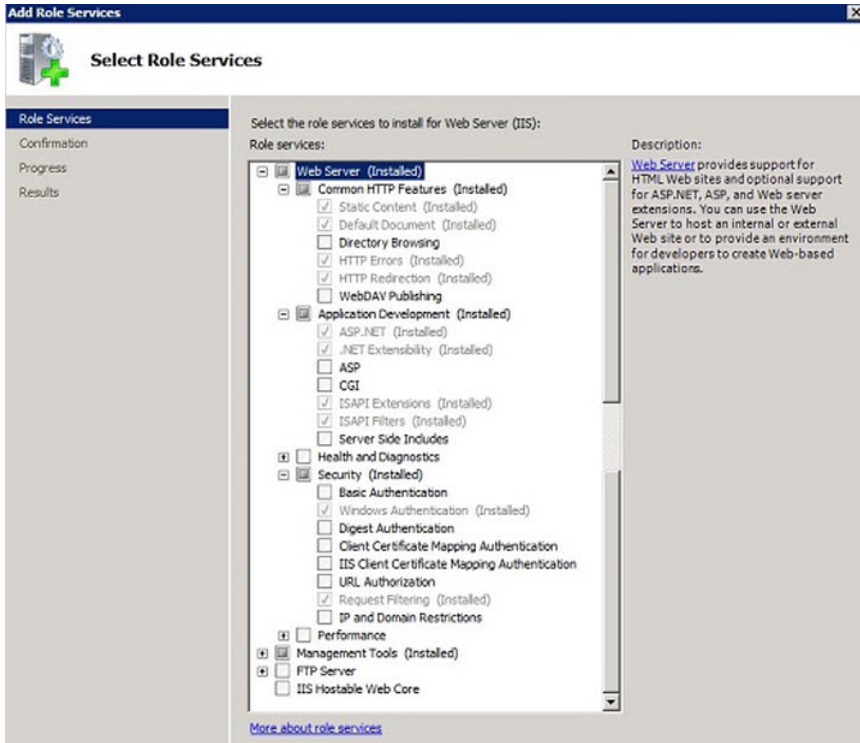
Add Role Services

Select Role Services

Role Services
Confirmation
Progress
Results

Select the role services to install for Web Server (IIS):

Role services:

Web Server (Installed)
Common HTTP Features (Installed)
Static Content (Installed)
Default Document (Installed)
Directory Browsing
HTTP Errors (Installed)
HTTP Redirection (Installed)
WebDAV Publishing
Application Development (Installed)
ASP.NET (Installed)
.NET Extensibility (Installed)
ASP
CGI
ISAPI Extensions (Installed)
ISAPI Filters (Installed)
Server Side Includes
Health and Diagnostics
Security (Installed)
Basic Authentication
Windows Authentication (Installed)
Digest Authentication
Client Certificate Mapping Authentication
IIS Client Certificate Mapping Authentication
URL Authorization
Request Filtering (Installed)
IP and Domain Restrictions
Performance
Management Tools (Installed)
FTP Server
IIS Hostable Web Core

Description:

Web Server provides support for HTML Web sites and optional support for ASP.NET, ASP, and Web server extensions. You can use the Web Server to host an internal or external Web site or to provide an environment for developers to create Web-based applications.

More about role services